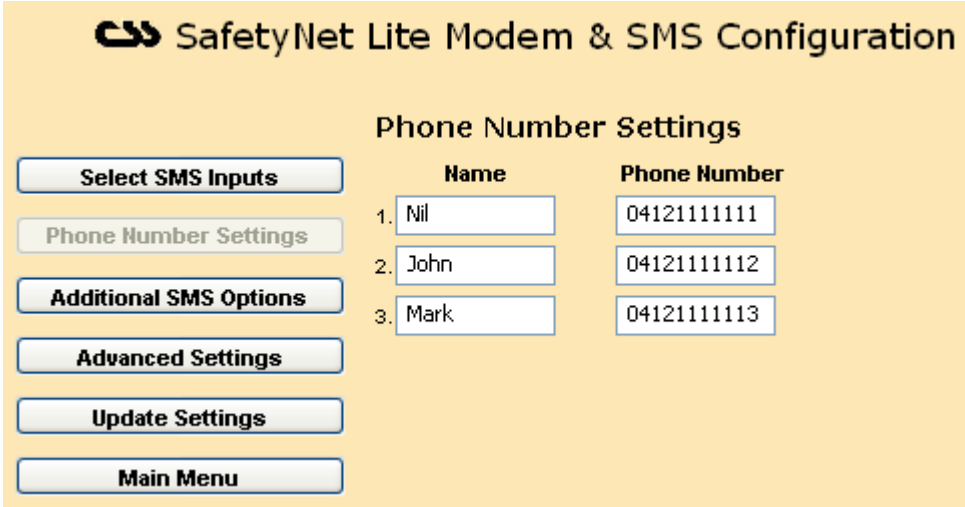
CSS SafetyNet Lite Modem & SMS Configuration

Select SMS Inputs
Phone Number Settings
Additional SMS Options
Advanced Settings
Update Settings
Main Menu

Phone Number Settings

| | Name | Phone Number |
|---|---|---|
| 1. | Nil | 04121111111 |
| 2. | John | 04121111112 |
| 3. | Mark | 04121111113 |